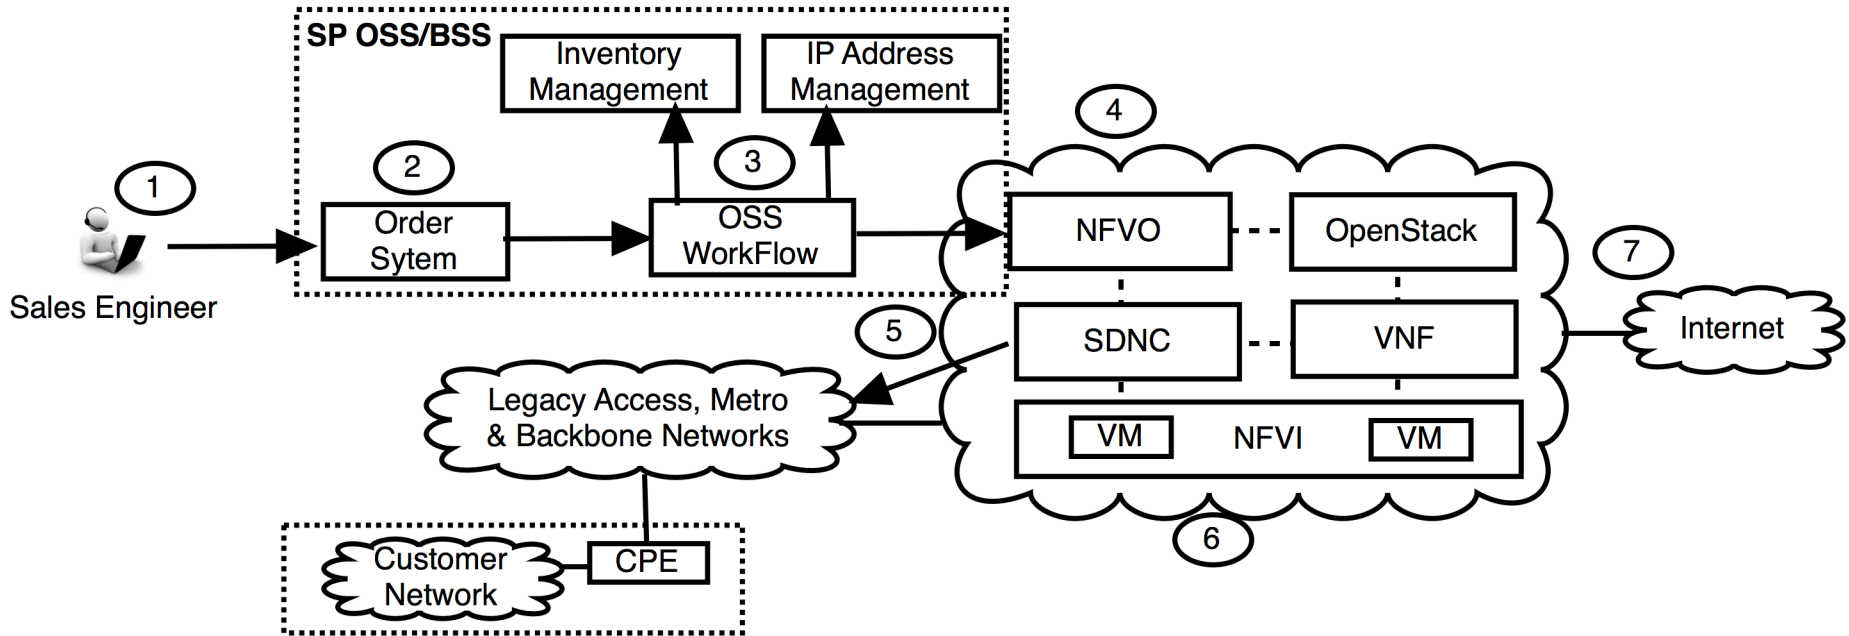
SP OSS/BSS

Inventory Management

IP Address Management

1

Sales Engineer

2

Order Sytem

3

OSS WorkFlow

4

NFVO

OpenStack

7

Internet

5

SDNC

VNF

Legacy Access, Metro & Backbone Networks

VM

NFVI

VM

6

Customer Network

CPE